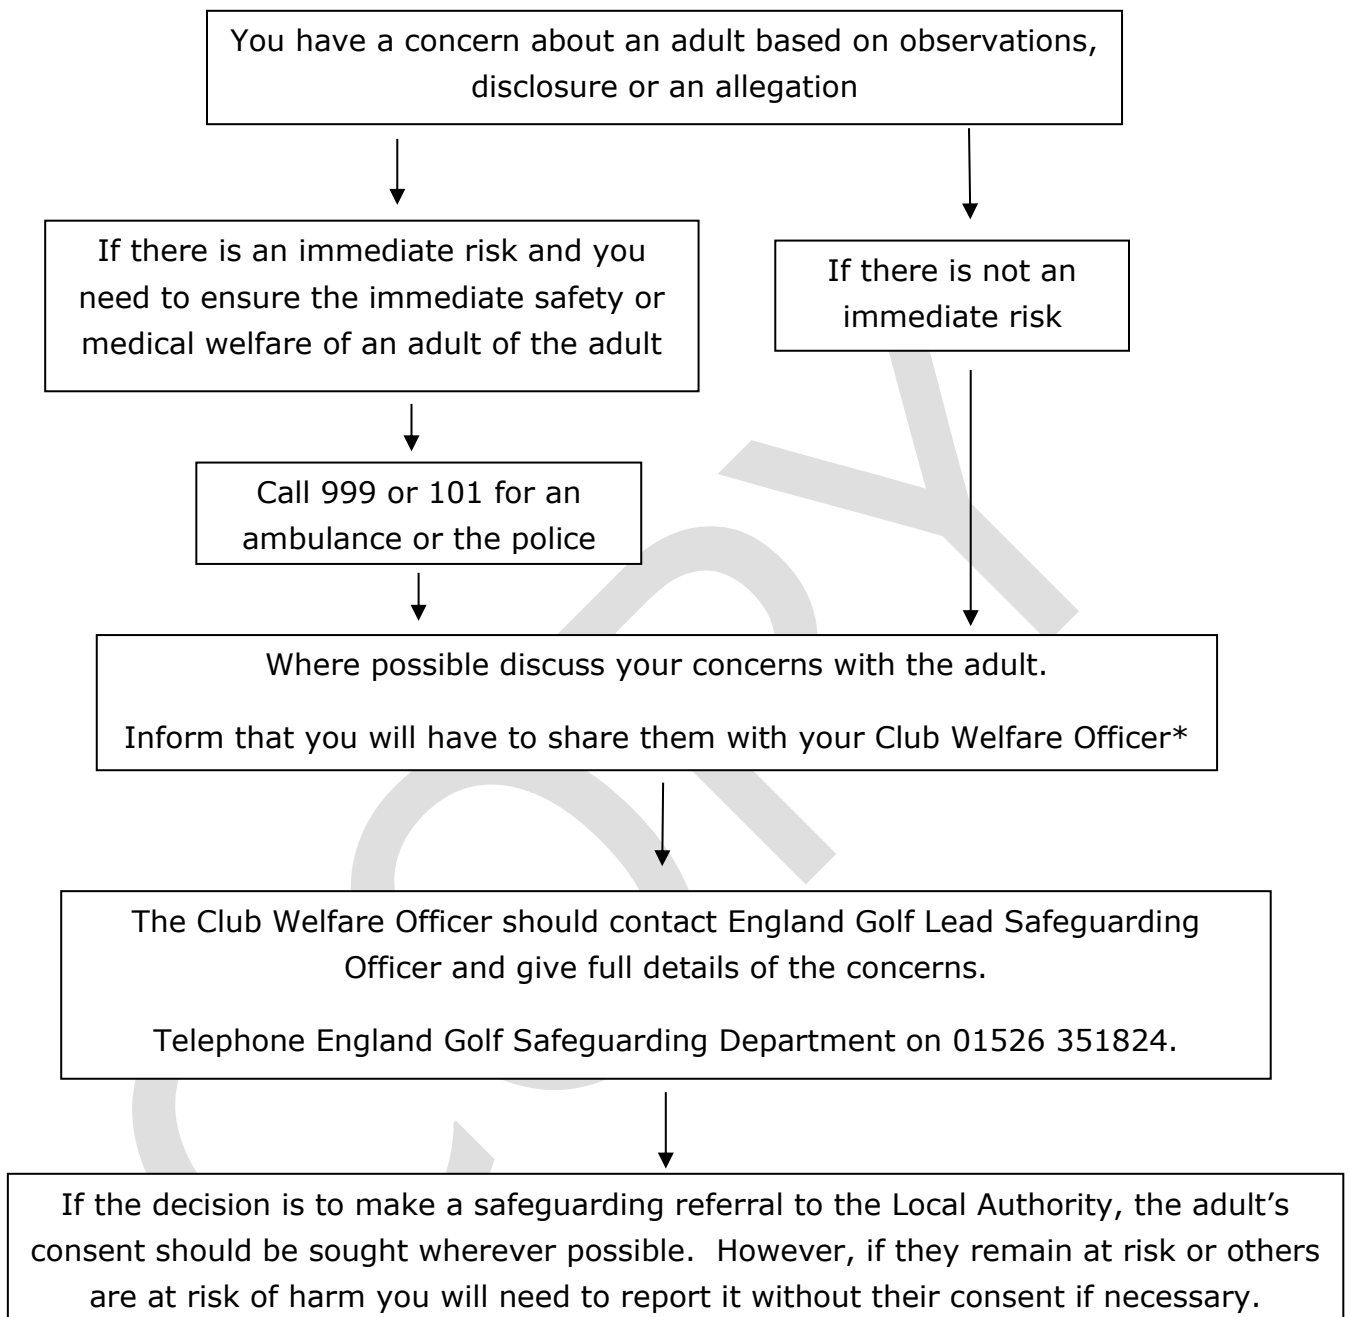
You have a concern about an adult based on observations, disclosure or an allegation

If there is an immediate risk and you need to ensure the immediate safety or medical welfare of an adult of the adult

If there is not an immediate risk

Call 999 or 101 for an ambulance or the police

Where possible discuss your concerns with the adult.

Inform that you will have to share them with your Club Welfare Officer*

The Club Welfare Officer should contact England Golf Lead Safeguarding Officer and give full details of the concerns.

Telephone England Golf Safeguarding Department on 01526 351824.

If the decision is to make a safeguarding referral to the Local Authority, the adult's consent should be sought wherever possible. However, if they remain at risk or others are at risk of harm you will need to report it without their consent if necessary.

COPY